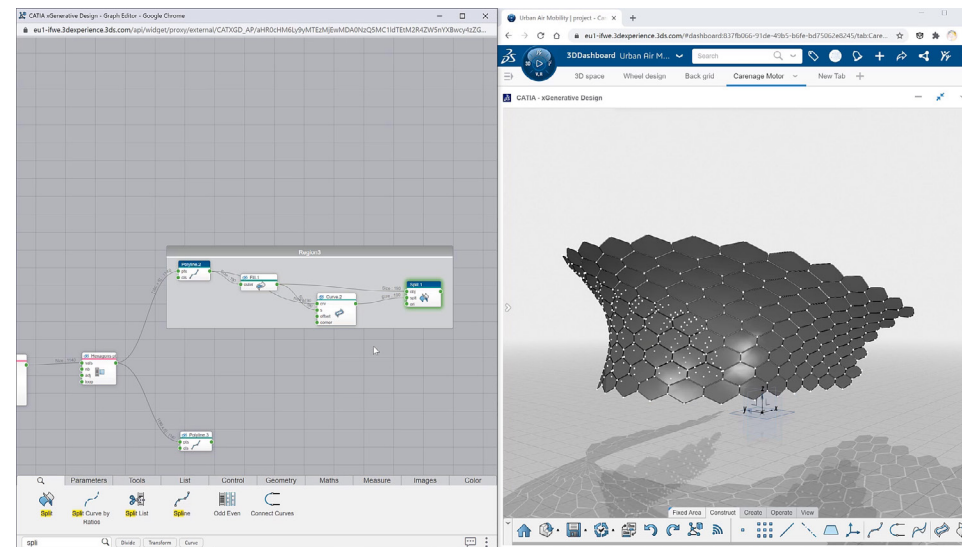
CATIA xGenerative Design - Graph Editor - Google Chrome

eu1-ifwe.3dexperience.3ds.com/api/widget/proxy/external/CATXGD_AP/aHR0cHM6Ly9yMTEzMjEwMDA0NzQ5MC1IdTEtM2R4ZW5nYXBwcy4zZG...

Region3

Polyline.2

Fill.1

Curve.2

Split.1

Hexagons.2

Polyline.1

Parameters

Tools

List

Control

Geometry

Maths

Measure

Images

Color

Split

Split Curve by Ratios

Split List

Spline

Odd Even

Connect Curves

spli

Divide

Transform

Curve

Urban Air Mobility | project - Co

eu1-ifwe.3dexperience.3ds.com/#dashboard:837fb066-91de-49b5-b6fe-bd75062e8245/tab:Care...

3DDashboard Urban Air M...

Search

3D space

Wheel design

Back grid

Carenage Motor

New Tab

CATIA - xGenerative Design

Fixed Area

Construct

Create

Operate

View